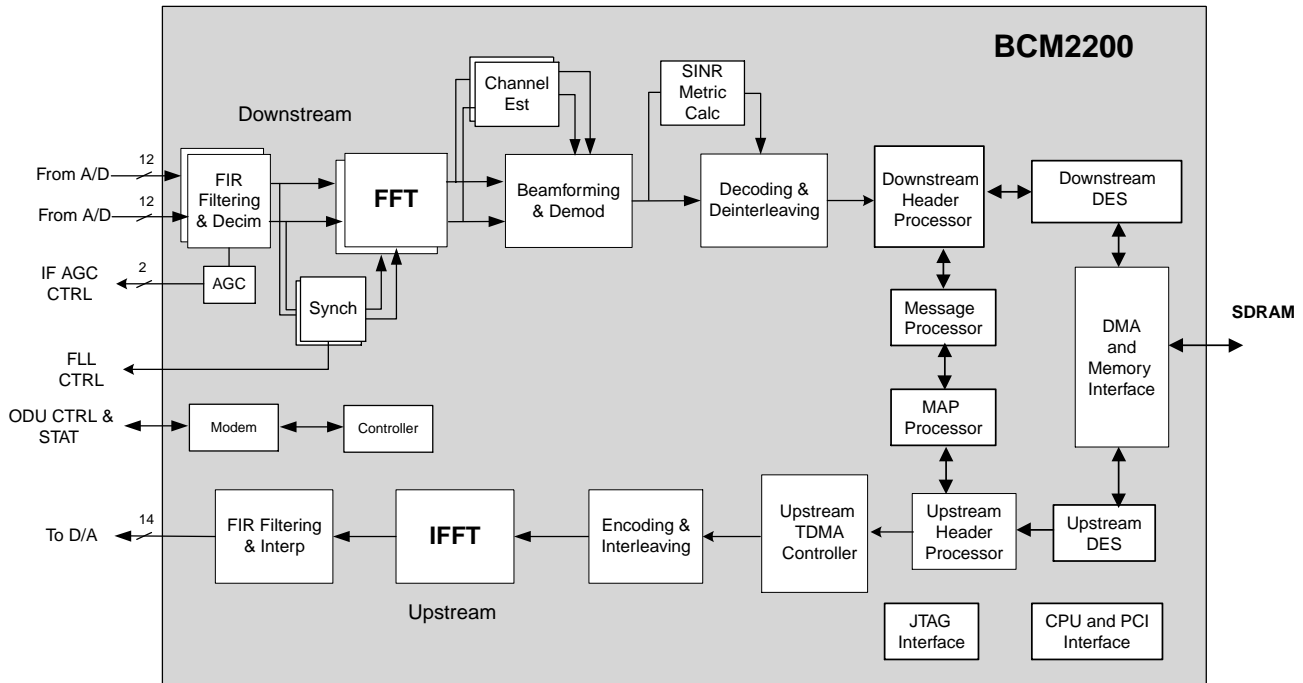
BCM2200

Downstream

From A/D
12

From A/D
12

IF AGC CTRL
2

FLL CTRL

ODU CTRL & STAT

FIR Filtering & Decim

AGC

Synch

FFT

Channel Est

Beamforming & Demod

SINR Metric Calc

Decoding & Deinterleaving

Downstream Header Processor

Downstream DES

Message Processor

MAP Processor

DMA and Memory Interface

SDRAM

Modem

Controller

To D/A
14

FIR Filtering & Interp

IFFT

Encoding & Interleaving

Upstream TDMA Controller

Upstream Header Processor

Upstream DES

Upstream

JTAG Interface

CPU and PCI Interface